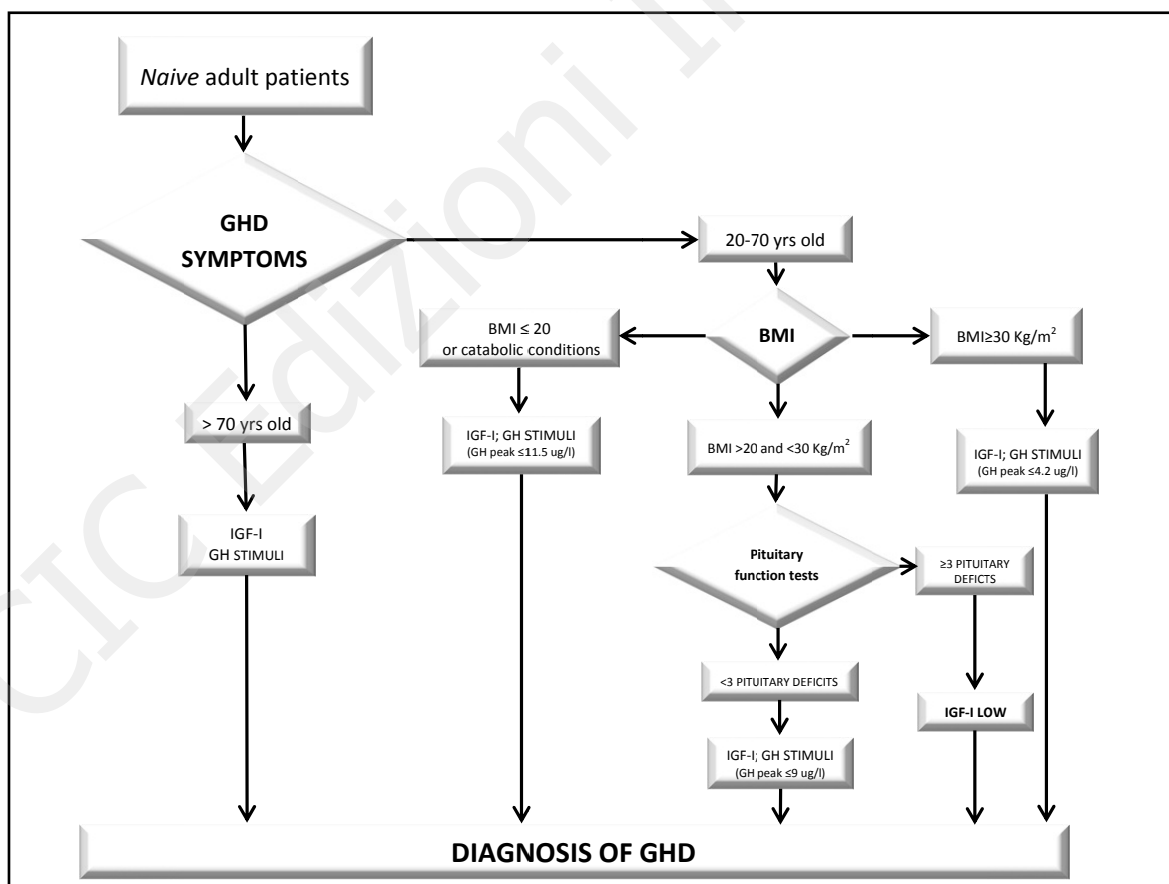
Naive adult patients

GHD SYMPTOMS

20-70 yrs old

BMI ≤ 20 or catabolic conditions

BMI

BMI≥30 Kg/m$^2$

> 70 yrs old

IGF-I; GH STIMULI (GH peak ≤11.5 ug/l)

BMI >20 and <30 Kg/m$^2$

IGF-I; GH STIMULI (GH peak ≤4.2 ug/l)

IGF-I GH STIMULI

Pituitary function tests

≥3 PITUITARY DEFICTS

<3 PITUITARY DEFICITS

IGF-I LOW

IGF-I; GH STIMULI (GH peak ≤9 ug/l)

DIAGNOSIS OF GHD

CIC Edizioni I